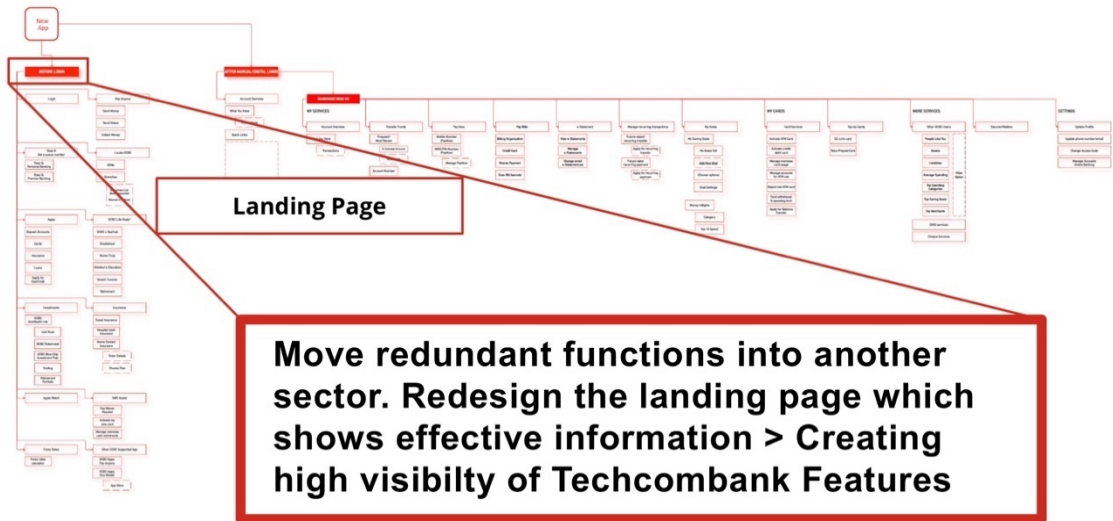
New App

BEFORE LOGIN

AFTER MANUAL DIGITAL LOGIN

MY SERVICES

MY CARDS

MORE SERVICES

SETTINGS

Landing Page

Move redundant functions into another sector. Redesign the landing page which shows effective information > Creating high visibilty of Techcombank Features